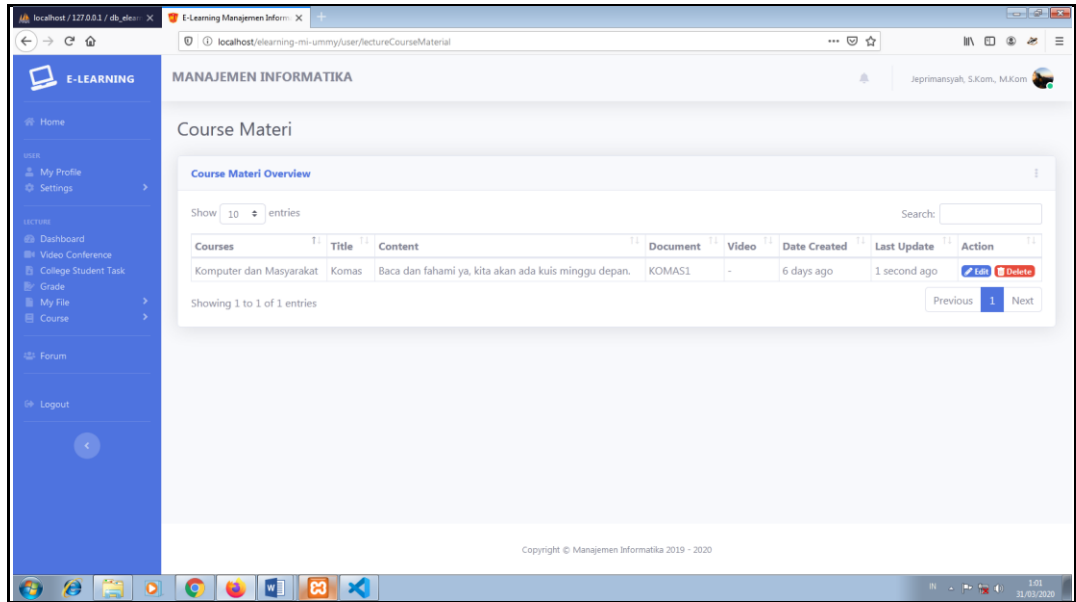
localhost / 127.0.0.1 / db_elearn ×
E-Learning Manajemen Informa ×
localhost/elearning-mi-ummy/user/lectureCourseMaterial

E-LEARNING
MANAJEMEN INFORMATIKA
Jeprimansyah, S.Kom., M.Kom

Home
USER
My Profile
Settings
LECTURE
Dashboard
Video Conference
College Student Task
Grade
My File
Course
Forum
Logout

Course Materi

Course Materi Overview

Show 10 entries
Search:

| Courses | Title | Content | Document | Video | Date Created | Last Update | Action |
|---|---|---|---|---|---|---|---|
| Komputer dan Masyarakat | Komas | Baca dan fahami ya, kita akan ada kuis minggu depan. | KOMAS1 | - | 6 days ago | 1 second ago | Edit Delete |

Showing 1 to 1 of 1 entries
Previous 1 Next

Copyright © Manajemen Informatika 2019 - 2020

IN
1:01
31/03/2020